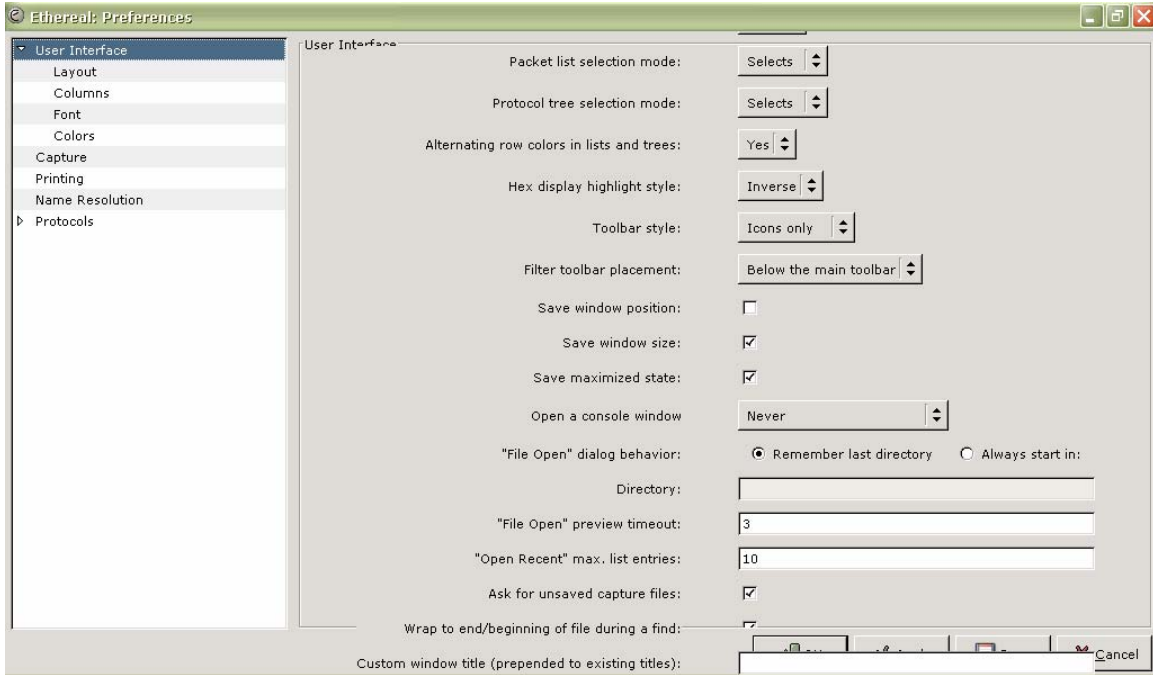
Ethereal: Preferences

User Interface
Layout
Columns
Font
Colors
Capture
Printing
Name Resolution
Protocols

User Interface

Packet list selection mode: Selects
Protocol tree selection mode: Selects
Alternating row colors in lists and trees: Yes
Hex display highlight style: Inverse
Toolbar style: Icons only
Filter toolbar placement: Below the main toolbar
Save window position:
Save window size:
Save maximized state:
Open a console window Never
"File Open" dialog behavior: Remember last directory Always start in:
Directory:
"File Open" preview timeout: 3
"Open Recent" max. list entries: 10
Ask for unsaved capture files:
Wrap to end/beginning of file during a find:
Custom window title (prepended to existing titles):

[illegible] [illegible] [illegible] Cancel